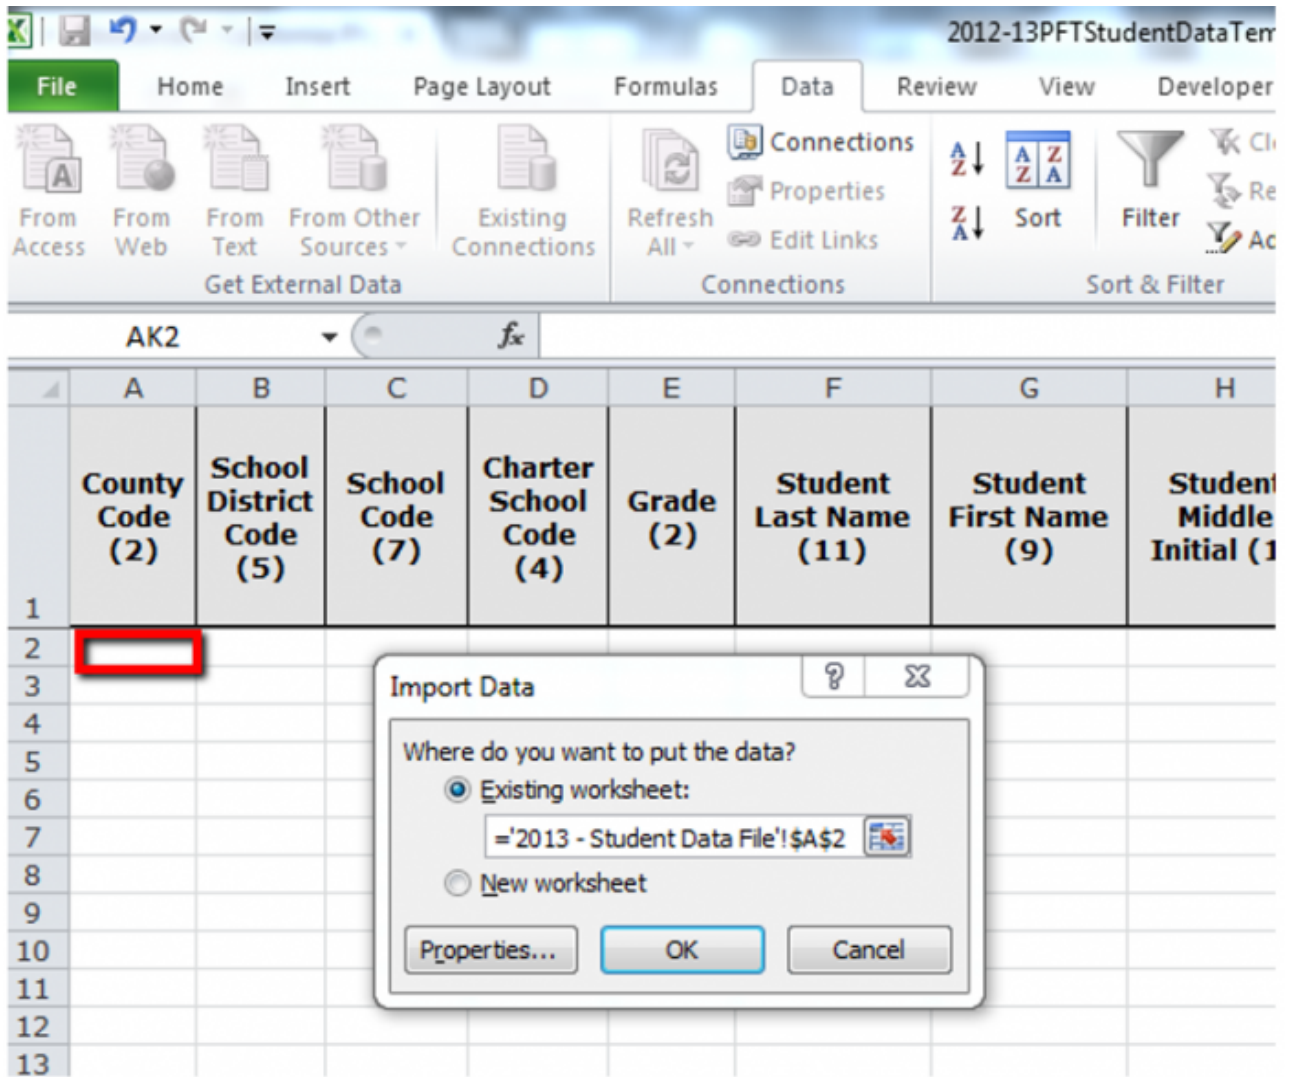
2012-13PFTStudentDataTem

File Home Insert Page Layout Formulas Data Review View Developer

From Access From Web From Text From Other Sources Existing Connections
Get External Data

Refresh All Connections Properties Edit Links
Connections

Sort Filter Cl Re Ac
Sort & Filter

AK2 $f_x$

| | A | B | C | D | E | F | G | H |
|---|---|---|---|---|---|---|---|---|
| 1 | County Code (2) | School District Code (5) | School Code (7) | Charter School Code (4) | Grade (2) | Student Last Name (11) | Student First Name (9) | Student Middle Initial (1 |
| 2 | | | | | | | | |
| 3 | | | | | | | | |
| 4 | | | | | | | | |
| 5 | | | | | | | | |
| 6 | | | | | | | | |
| 7 | | | | | | | | |
| 8 | | | | | | | | |
| 9 | | | | | | | | |
| 10 | | | | | | | | |
| 11 | | | | | | | | |
| 12 | | | | | | | | |
| 13 | | | | | | | | |

Import Data ? X

Where do you want to put the data?
Existing worksheet:
='2013 - Student Data File'!$A$2
New worksheet

Properties... OK Cancel